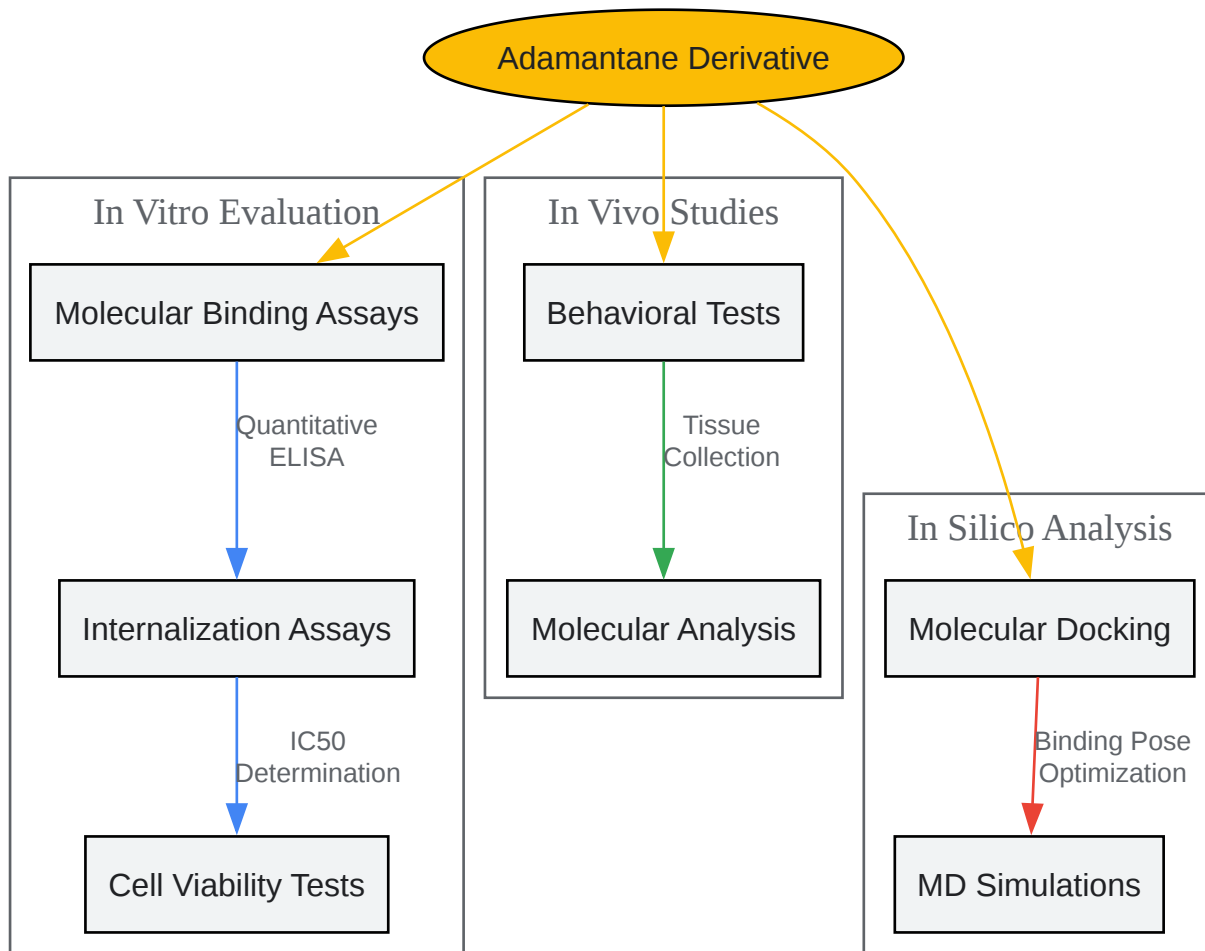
Adamantane Derivative

In Vitro Evaluation

Molecular Binding Assays

Quantitative ELISA

Internalization Assays

IC50 Determination

Cell Viability Tests

In Vivo Studies

Behavioral Tests

Tissue Collection

Molecular Analysis

In Silico Analysis

Molecular Docking

Binding Pose Optimization

MD Simulations